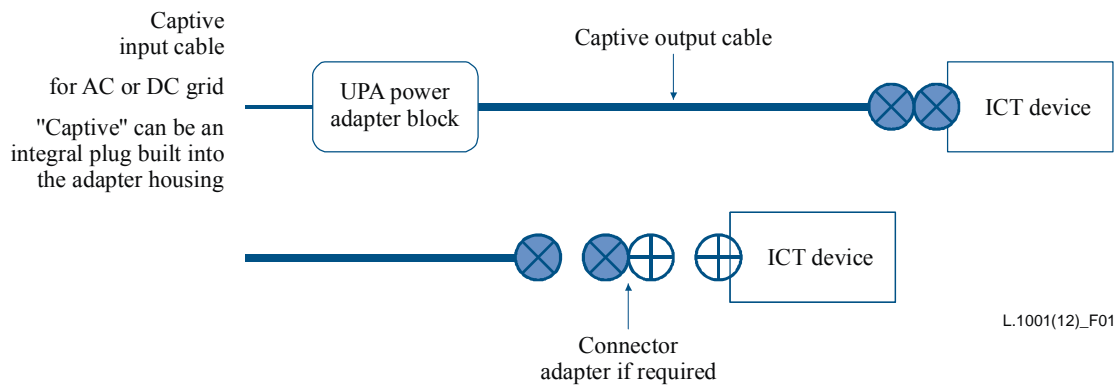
Captive input cable

for AC or DC grid

"Captive" can be an integral plug built into the adapter housing

UPA power adapter block

Captive output cable

ICT device

ICT device

Connector adapter if required

L.1001(12)_F01